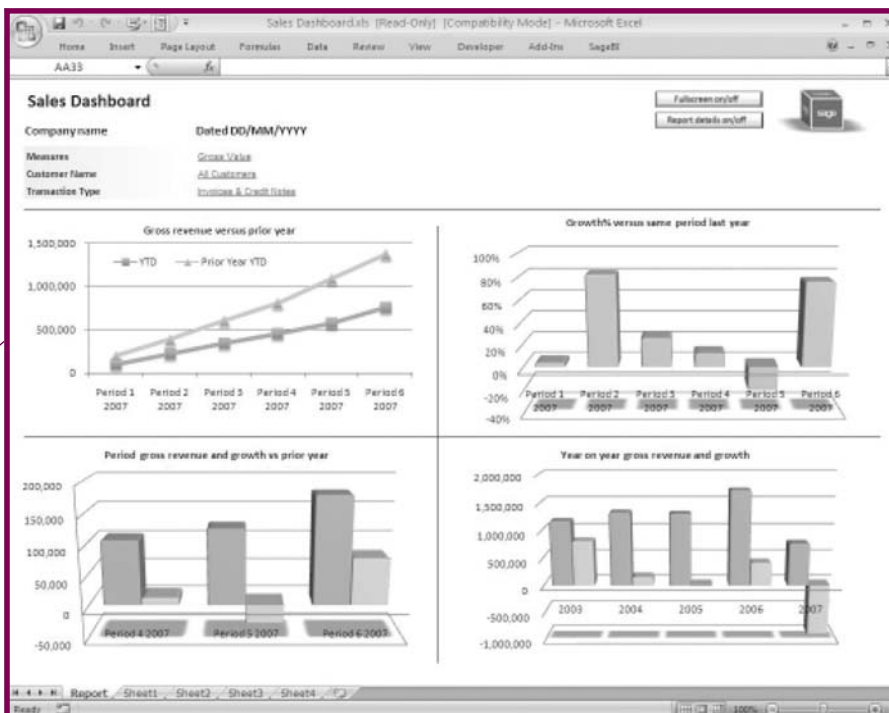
Sales Dashboard.xls [Read-Only] [Compatibility Mode] - Microsoft Excel

Home Insert Page Layout Formulas Data Review View Developer Add-Ins SageBI

AA33 $f_x$

Sales Dashboard

Fullscreen on/off

Report details on/off

sage

Company name

Dated DD/MM/YYYY

Measures Gross Value
Customer Name All Customers
Transaction Type Invoices & Credit Notes

Gross revenue versus prior year

1,500,000
1,000,000
500,000
0

YTD
Prior Year YTD

Period 1 2007 Period 2 2007 Period 3 2007 Period 4 2007 Period 5 2007 Period 6 2007

Growth% versus same period last year

100%
80%
60%
40%
20%
0%
-20%
-40%

Period 1 2007 Period 2 2007 Period 3 2007 Period 4 2007 Period 5 2007 Period 6 2007

Period gross revenue and growth vs prior year

200,000
150,000
100,000
50,000
0
-50,000

Period 4 2007 Period 5 2007 Period 6 2007

Year on year gross revenue and growth

2,000,000
1,500,000
1,000,000
500,000
0
-500,000
-1,000,000

2003 2004 2005 2006 2007

Report Sheet1 Sheet2 Sheet3 Sheet4

Ready 100%